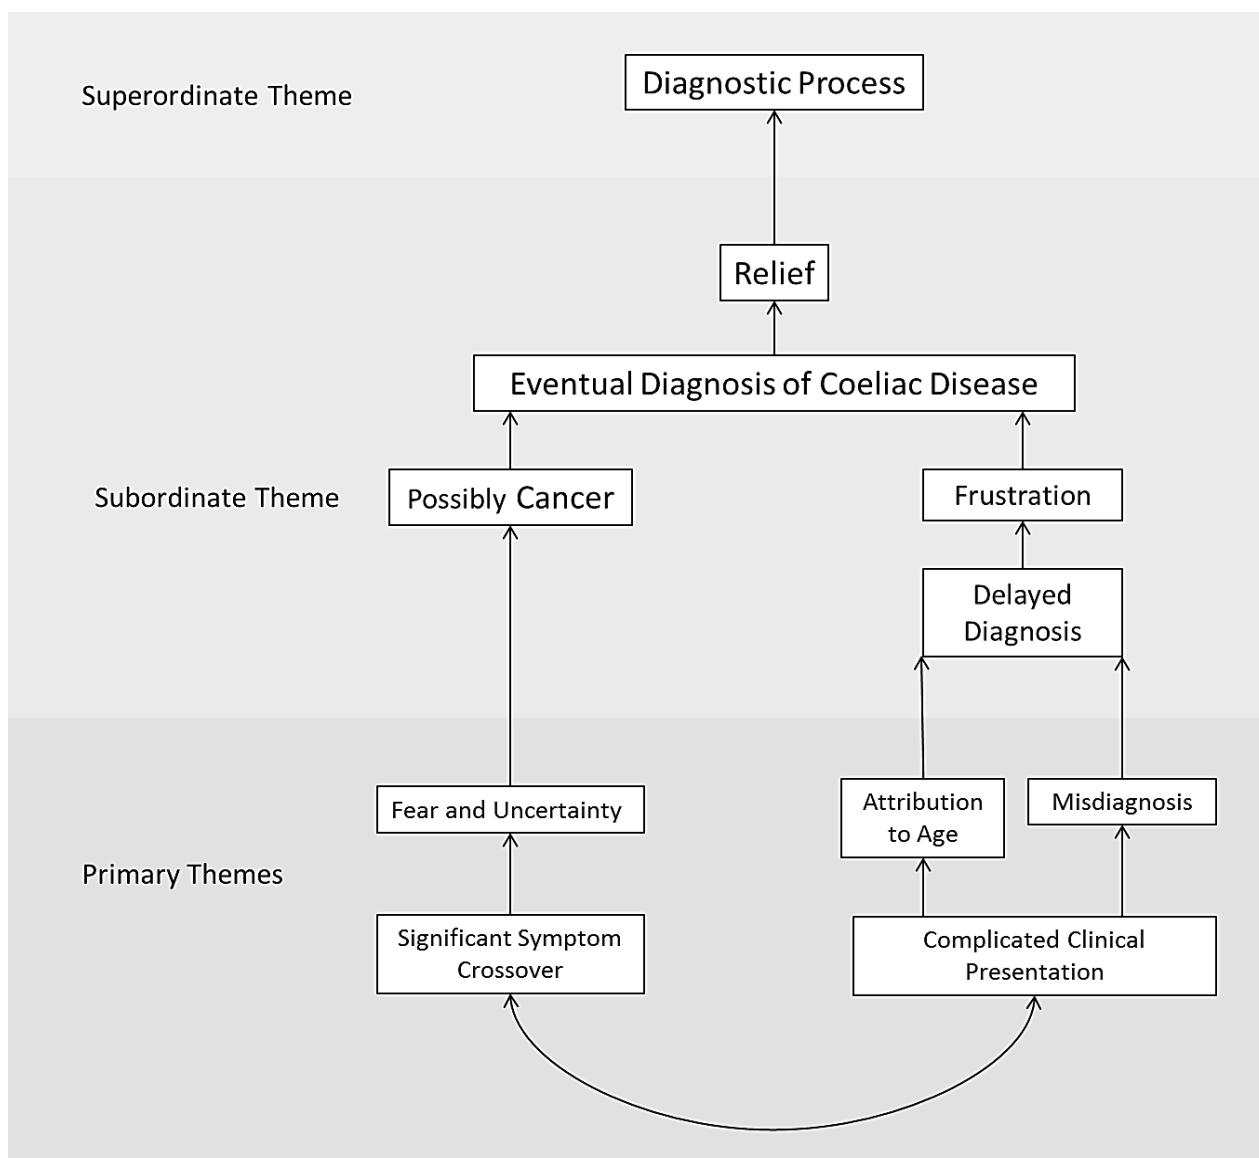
Superordinate Theme

Diagnostic Process

Relief

Eventual Diagnosis of Coeliac Disease

Subordinate Theme

Possibly Cancer

Frustration

Delayed Diagnosis

Fear and Uncertainty

Attribution to Age

Misdiagnosis

Primary Themes

Significant Symptom Crossover

Complicated Clinical Presentation